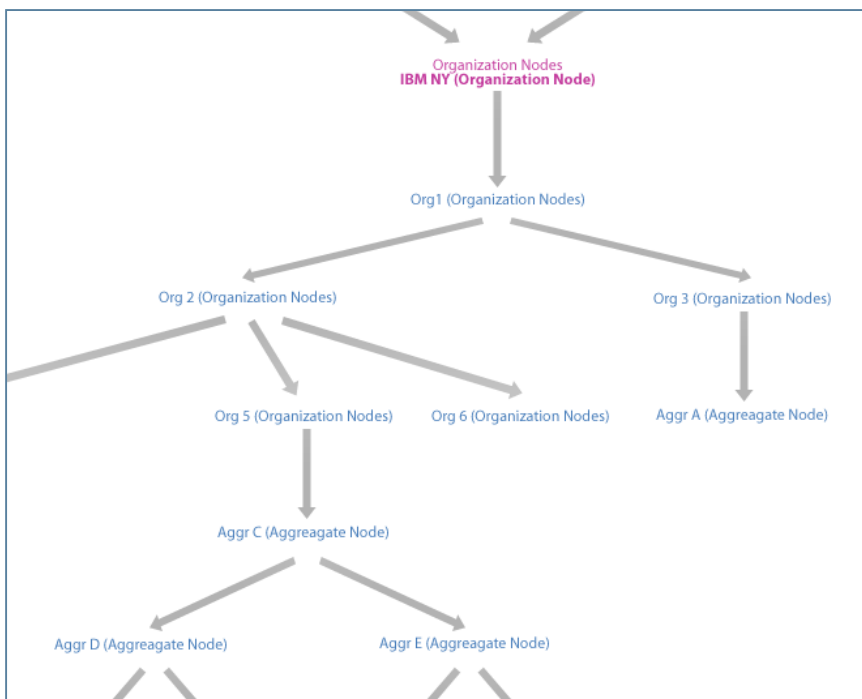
Organization Nodes
IBM NY (Organization Node)

Org1 (Organization Nodes)

Org 2 (Organization Nodes)

Org 3 (Organization Nodes)

Org 5 (Organization Nodes)

Org 6 (Organization Nodes)

Aggr A (Aggreagate Node)

Aggr C (Aggreagate Node)

Aggr D (Aggreagate Node)

Aggr E (Aggreagate Node)